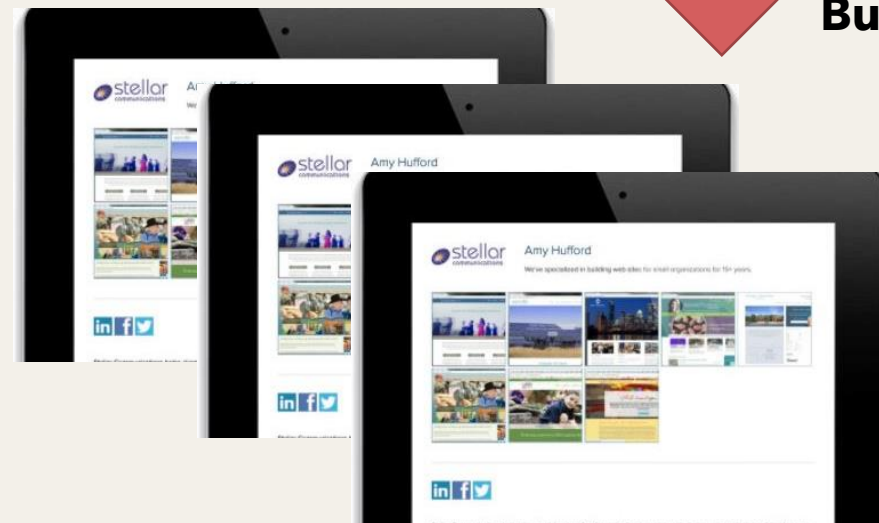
Bu

stellar communications Amy Hufford We've specialized in building web sites for small organizations for 15+ years.

in f

stellar communications Amy Hufford

in f

stellar communications Am We

in f